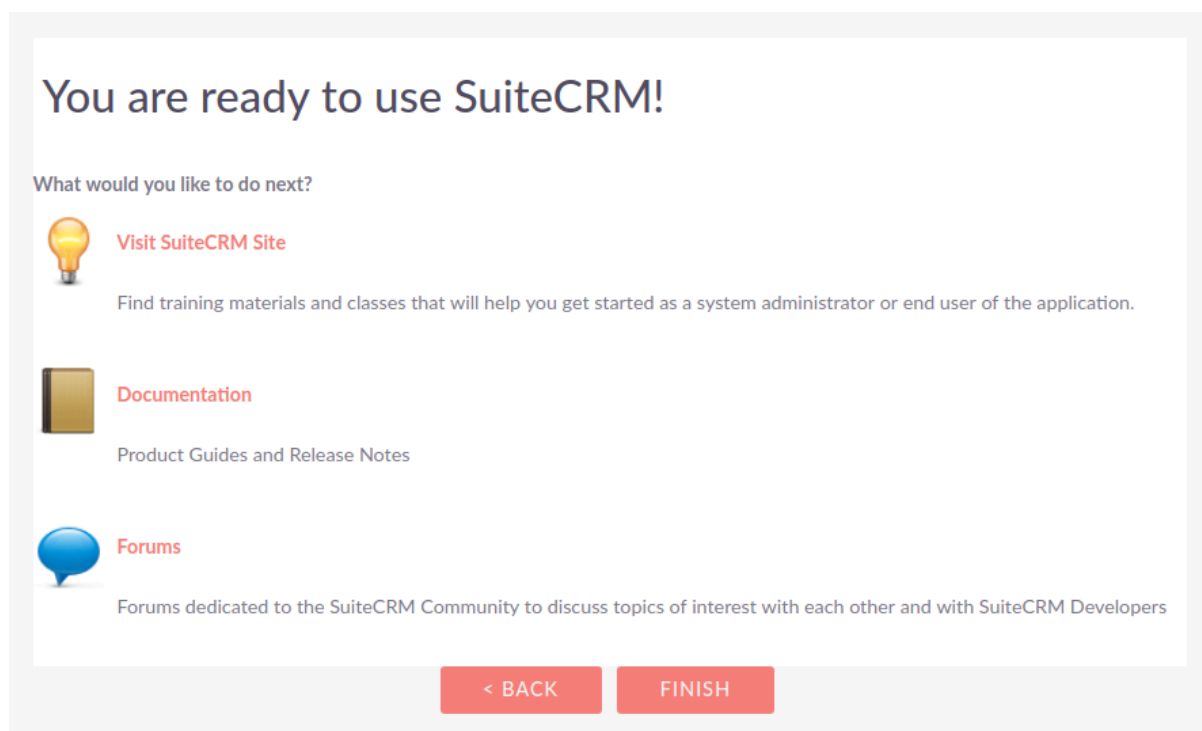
You are ready to use SuiteCRM!

What would you like to do next?

Visit SuiteCRM Site

Find training materials and classes that will help you get started as a system administrator or end user of the application.

Documentation

Product Guides and Release Notes

Forums

Forums dedicated to the SuiteCRM Community to discuss topics of interest with each other and with SuiteCRM Developers

< BACK

FINISH